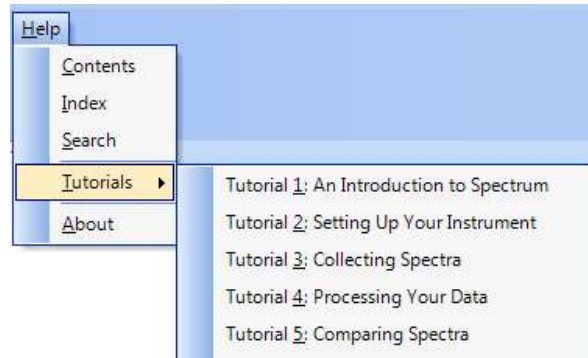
Help

Contents

Index

Search

Tutorials

About

Tutorial 1: An Introduction to Spectrum

Tutorial 2: Setting Up Your Instrument

Tutorial 3: Collecting Spectra

Tutorial 4: Processing Your Data

Tutorial 5: Comparing Spectra